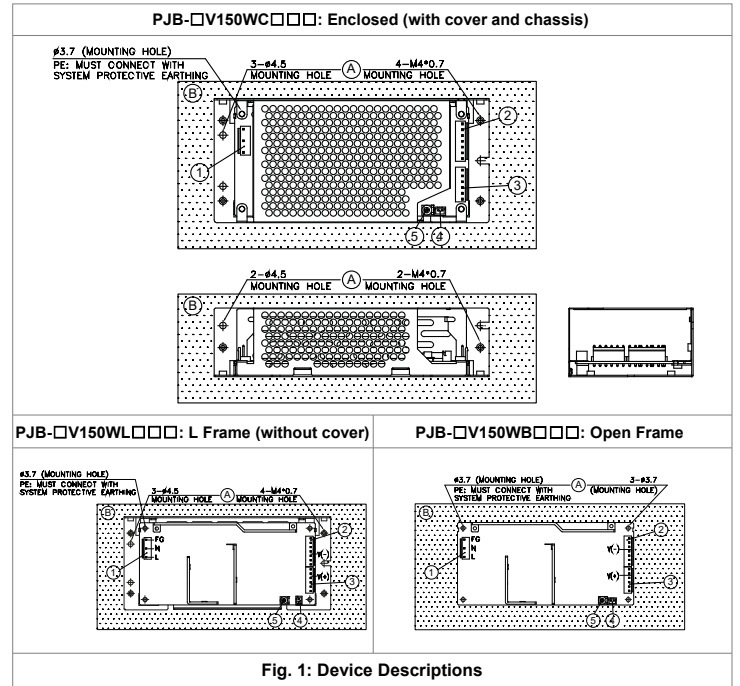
PJB-□V150WC□□□: Enclosed (with cover and chassis)

ø3.7 (MOUNTING HOLE)
PE: MUST CONNECT WITH SYSTEM PROTECTIVE EARTHING
3-ø4.5 MOUNTING HOLE
Ⓐ
4-M4*0.7 MOUNTING HOLE
Ⓑ
①
②
③
⑤ ④

2-ø4.5 MOUNTING HOLE
Ⓐ
2-M4*0.7 MOUNTING HOLE
Ⓑ

| PJB-□V150WL□□□: L Frame (without cover) | PJB-□V150WB□□□: Open Frame |
|---|---|
| ø3.7 (MOUNTING HOLE) PE: MUST CONNECT WITH SYSTEM PROTECTIVE EARTHING 3-ø4.5 MOUNTING HOLE Ⓐ 4-M4*0.7 MOUNTING HOLE Ⓑ FG N L ① ② V(-) V(+) ③ ⑤ ④ | ø3.7 (MOUNTING HOLE) PE: MUST CONNECT WITH SYSTEM PROTECTIVE EARTHING Ⓐ 3-ø3.7 (MOUNTING HOLE) Ⓑ FG N L ① ② V(-) V(+) ③ ⑤ ④ |

Fig. 1: Device Descriptions